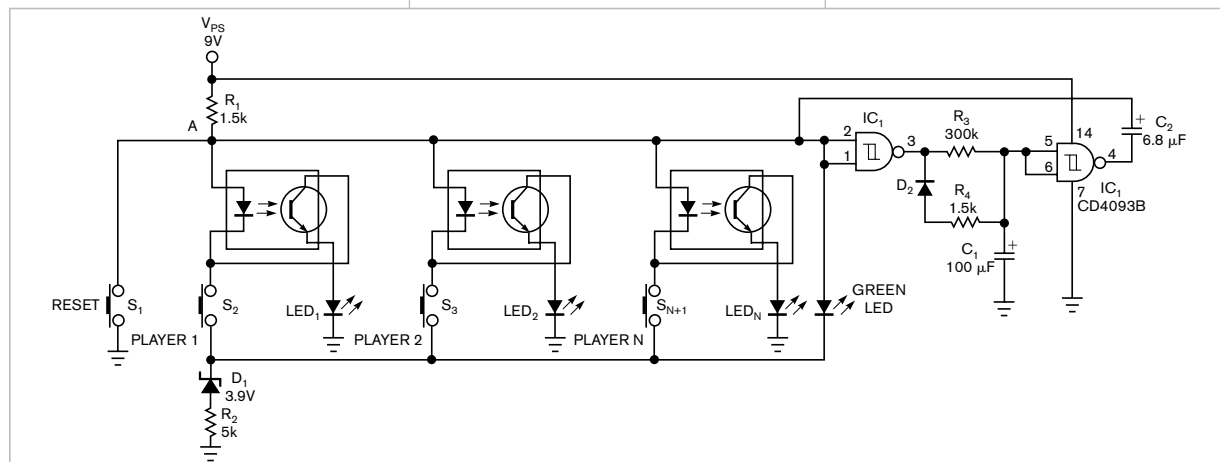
$V_{PS}$
9V
$R_1$
1.5k
A
$IC_1$
2
1
3
$R_3$
300k
5
6
14
4
7
$C_2$
6.8 µF
$IC_1$
CD4093B
$D_2$
$R_4$
1.5k
$C_1$
100 µF
RESET
$S_1$
PLAYER 1
$S_2$
$LED_1$
PLAYER 2
$S_3$
$LED_2$
PLAYER N
$S_{N+1}$
$LED_N$
GREEN
LED
$D_1$
3.9V
$R_2$
5k